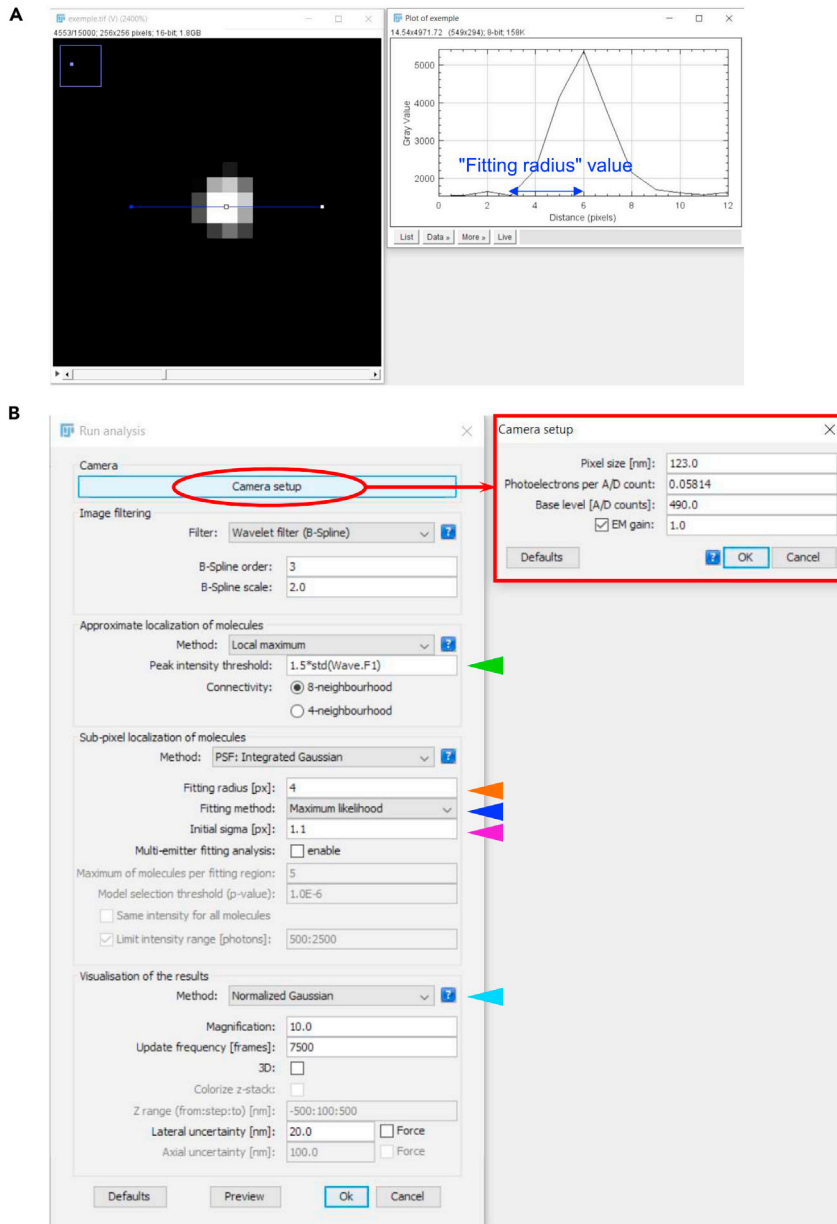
A

exemple.tif (V) (2400%)
4553/15000; 256x256 pixels; 16-bit; 1.8GB

Plot of exemple
14.54x4971.72 (549x294); 8-bit; 158K

Gray Value
5000
4000
3000
2000
"Fitting radius" value
0 2 4 6 8 10 12
Distance (pixels)

List Data » More » Live

B

Run analysis

Camera
Camera setup

Image filtering
Filter: Wavelet filter (B-Spline)
B-Spline order: 3
B-Spline scale: 2.0

Approximate localization of molecules
Method: Local maximum
Peak intensity threshold: 1.5*std(Wave.F1)
Connectivity: 8-neighbourhood
4-neighbourhood

Sub-pixel localization of molecules
Method: PSF: Integrated Gaussian
Fitting radius [px]: 4
Fitting method: Maximum likelihood
Initial sigma [px]: 1.1
Multi-emitter fitting analysis: enable
Maximum of molecules per fitting region: 5
Model selection threshold (p-value): 1.0E-6
Same intensity for all molecules
Limit intensity range [photons]: 500:2500

Visualisation of the results
Method: Normalized Gaussian
Magnification: 10.0
Update frequency [frames]: 7500
3D:
Colorize z-stack:
Z range (from:step:to) [nm]: -500:100:500
Lateral uncertainty [nm]: 20.0 Force
Axial uncertainty [nm]: 100.0 Force

Defaults Preview Ok Cancel

Camera setup
Pixel size [nm]: 123.0
Photoelectrons per A/D count: 0.05814
Base level [A/D counts]: 490.0
EM gain: 1.0
Defaults OK Cancel